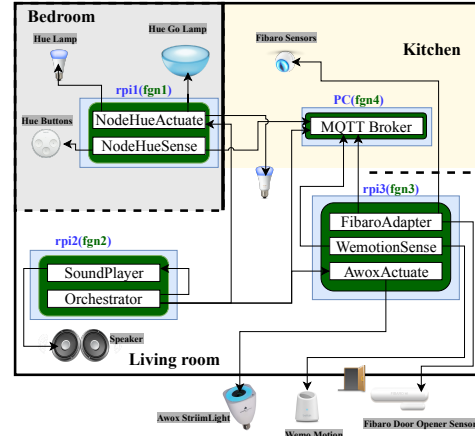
Bedroom

Hue Lamp

Hue Go Lamp

Hue Buttons

rpi1(fgn1)

NodeHueActuate

NodeHueSense

Fibaro Sensors

Kitchen

PC(fgn4)

MQTT Broker

rpi3(fgn3)

FibaroAdapter

WemotionSense

AwoxActuate

rpi2(fgn2)

SoundPlayer

Orchestrator

Speaker

Living room

Awox StriimLight

Wemo Motion

Fibaro Door Opener Sensor